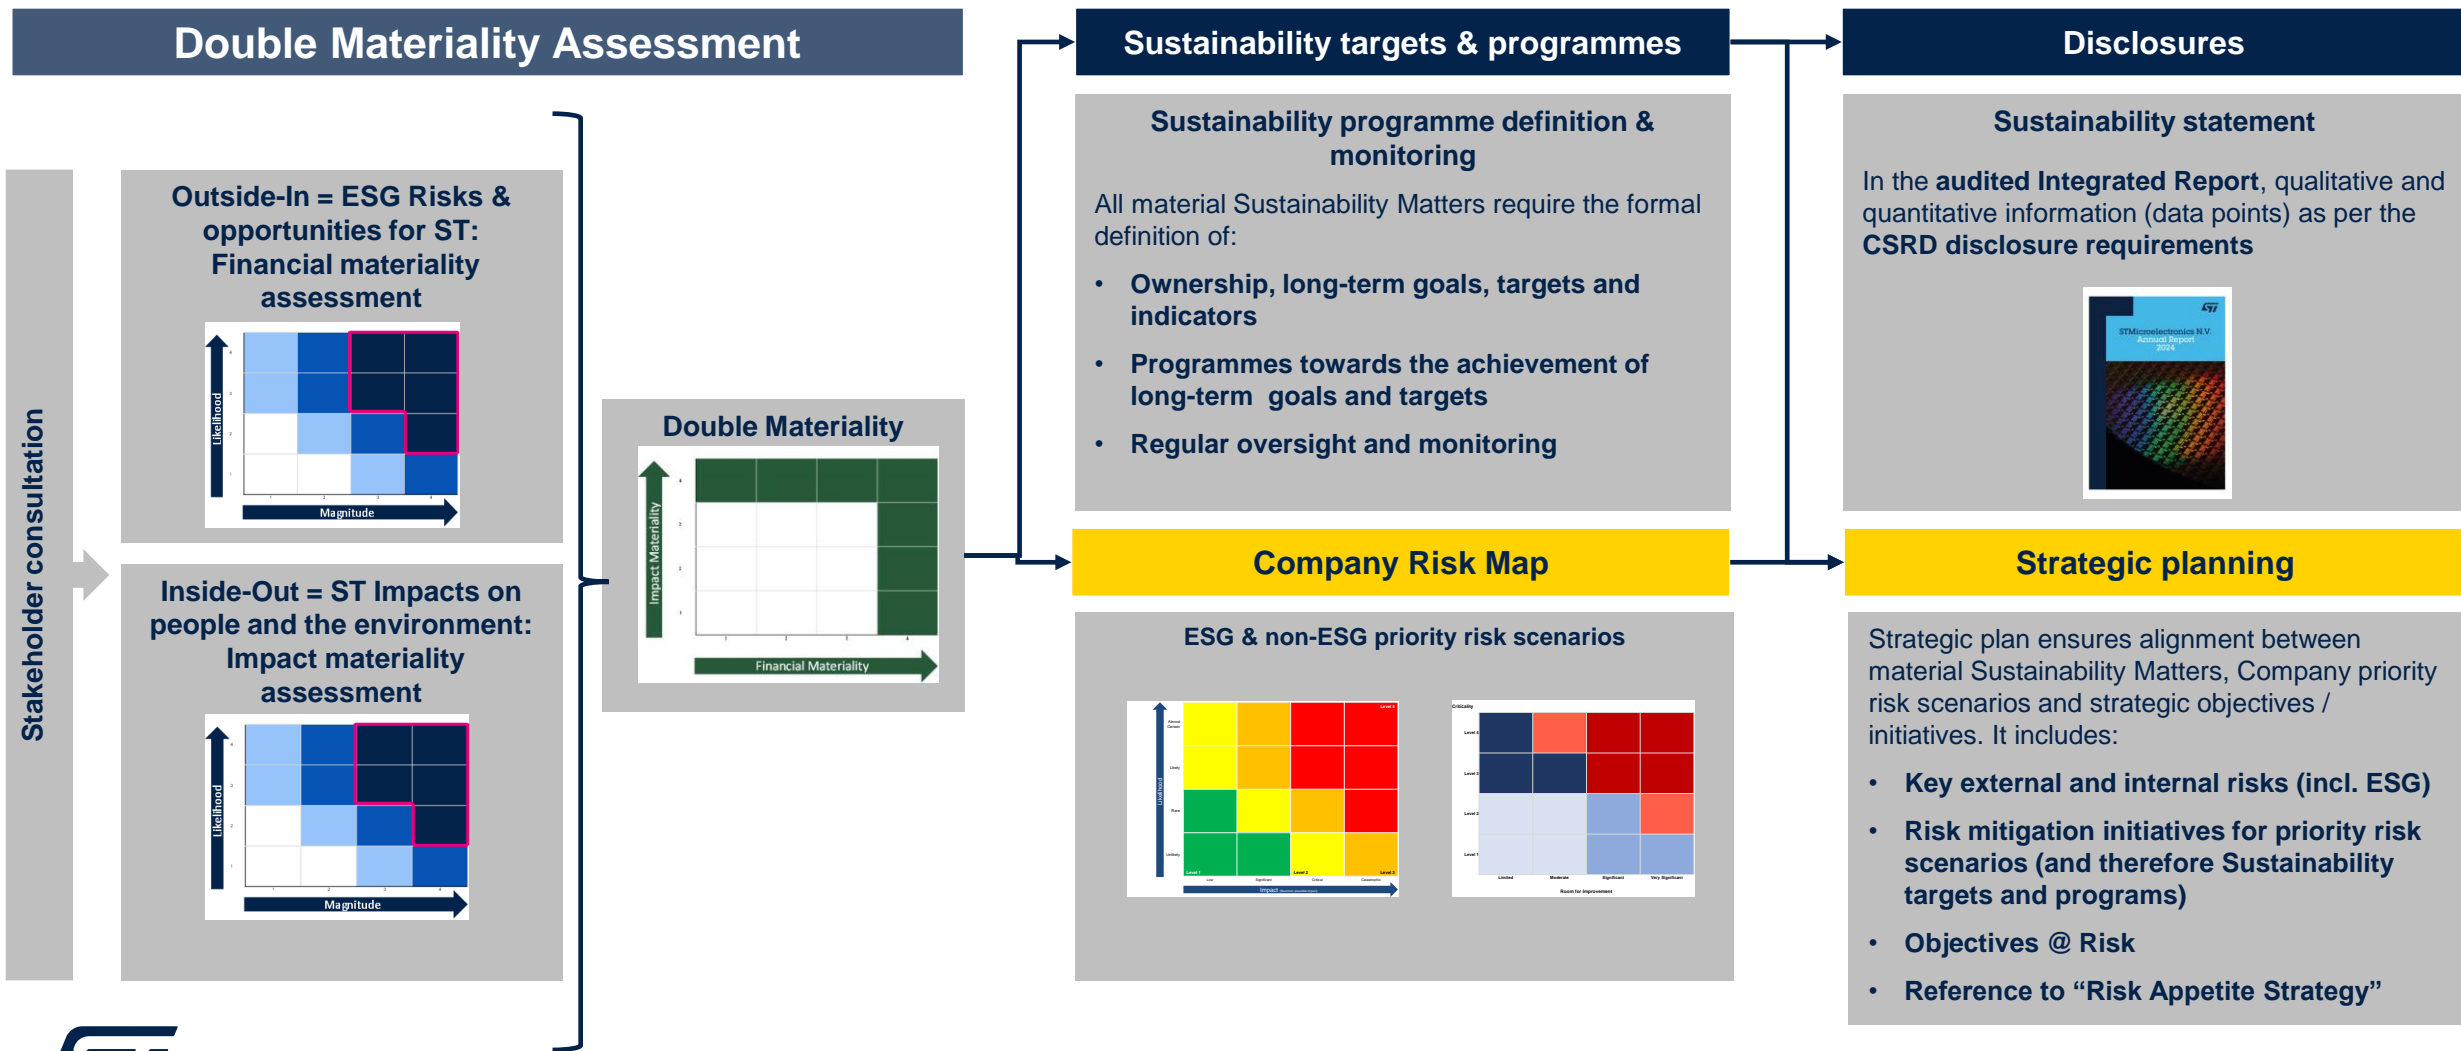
Double Materiality Assessment

Stakeholder consultation

Outside-In = ESG Risks & opportunities for ST: Financial materiality assessment

Likelihood

Magnitude

Inside-Out = ST Impacts on people and the environment: Impact materiality assessment

Likelihood

Magnitude

Double Materiality

Impact Materiality

Financial Materiality

Sustainability targets & programmes

Sustainability programme definition & monitoring

All material Sustainability Matters require the formal definition of:

• Ownership, long-term goals, targets and indicators
• Programmes towards the achievement of long-term goals and targets
• Regular oversight and monitoring

Company Risk Map

ESG & non-ESG priority risk scenarios

Disclosures

Sustainability statement

In the **audited Integrated Report**, qualitative and quantitative information (data points) as per the **CSRD disclosure requirements**

STMicroelectronics N.V. Annual Report 2024

Strategic planning

Strategic plan ensures alignment between material Sustainability Matters, Company priority risk scenarios and strategic objectives / initiatives. It includes:

• Key external and internal risks (incl. ESG)
• Risk mitigation initiatives for priority risk scenarios (and therefore Sustainability targets and programs)
• Objectives @ Risk
• Reference to “Risk Appetite Strategy”